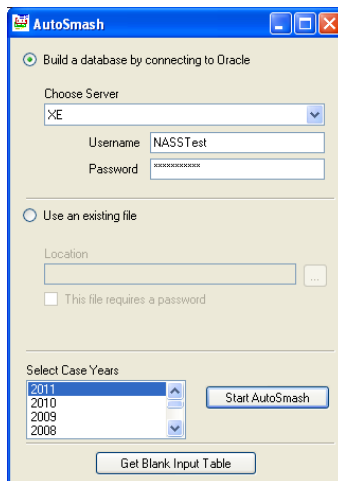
AutoSmash

Build a database by connecting to Oracle

Choose Server
XE
Username NASSTest
Password ***********

Use an existing file

Location
...
This file requires a password

Select Case Years
2011
2010
2009
2008

Start AutoSmash

Get Blank Input Table